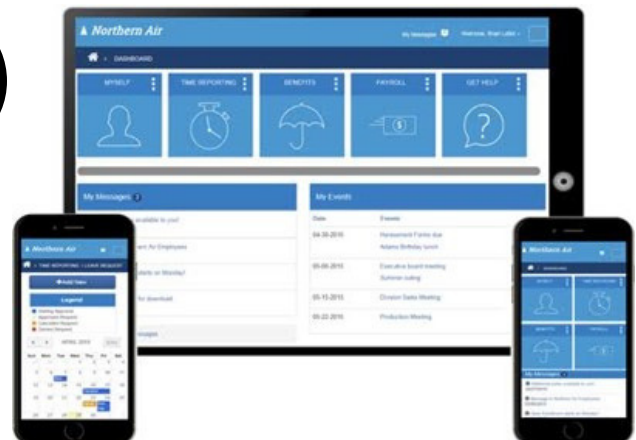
Northern Air
My Messages
Welcome, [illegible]
DASHBOARD
MYSELF
TIME REPORTING
BENEFITS
PAYROLL
GET HELP
$
?
My Messages 3
available to you!
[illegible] Air Employees
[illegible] on Monday!
for download
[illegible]
My Events
| Date | Events |
|---|---|
| 04-30-2015 | Harassment Forms due |
| | Adams Birthday lunch |
| 05-06-2015 | Executive board meeting |
| | Summer outing |
| 05-15-2015 | Division Sales Meeting |
| 05-22-2015 | Production Meeting |
Northern Air
TIME REPORTING > LEAVE REQUEST
+ Add New
Legend
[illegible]
APRIL 2015
Northern Air
DASHBOARD
MYSELF
TIME REPORTING
BENEFITS
PAYROLL
My Messages
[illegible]